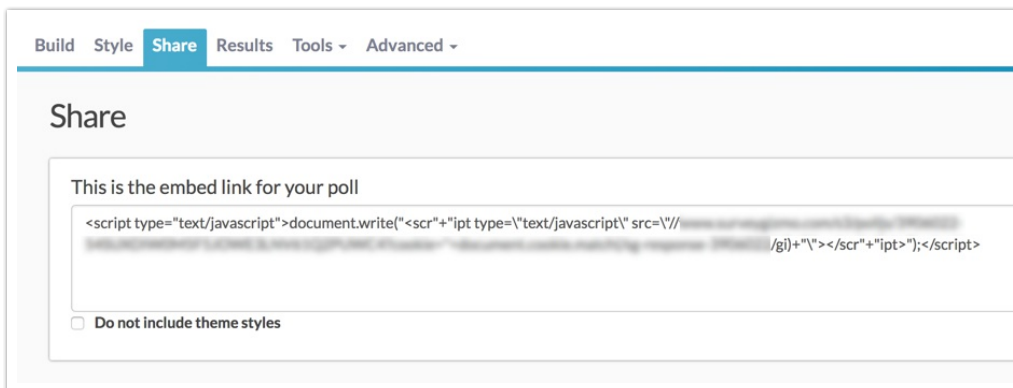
Build Style Share Results Tools ▾ Advanced ▾

Share

This is the embed link for your poll

<script type="text/javascript">document.write("<scr"+"ipt type=\"text/javascript\" src=\"//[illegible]/gi)+"\"></scr"+"ipt>");</script>

Do not include theme styles